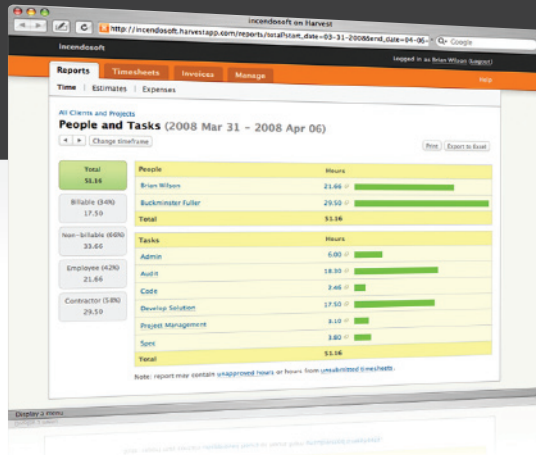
incendosoft on Harvest

http://incendosoft.harvestapp.com/reports?start_date=03-31-2008&end_date=04-06-

Google

incendosoft

Logged in as Brian Wilson (Logout)

Reports

Timesheets

Invoices

Manage

Help

Time | Estimates | Expenses

All Clients and Projects

People and Tasks (2008 Mar 31 – 2008 Apr 06)

Change timeframe

Print

Export to Excel

Total
51.16

Billable (34%)
17.50

Non-billable (66%)
33.66

Employee (42%)
21.66

Contractor (58%)
29.50

| People | Hours |
|---|---|
| Brian Wilson | 21.66 |
| Buckminster Fuller | 29.50 |
| Total | 51.16 |

| Tasks | Hours |
|---|---|
| Admin | 6.00 |
| Audit | 18.30 |
| Code | 2.46 |
| Develop Solution | 17.50 |
| Project Management | 3.10 |
| Spec | 3.80 |
| Total | 51.16 |

Note: report may contain unapproved hours or hours from unsubmitted timesheets.

Display 2 items